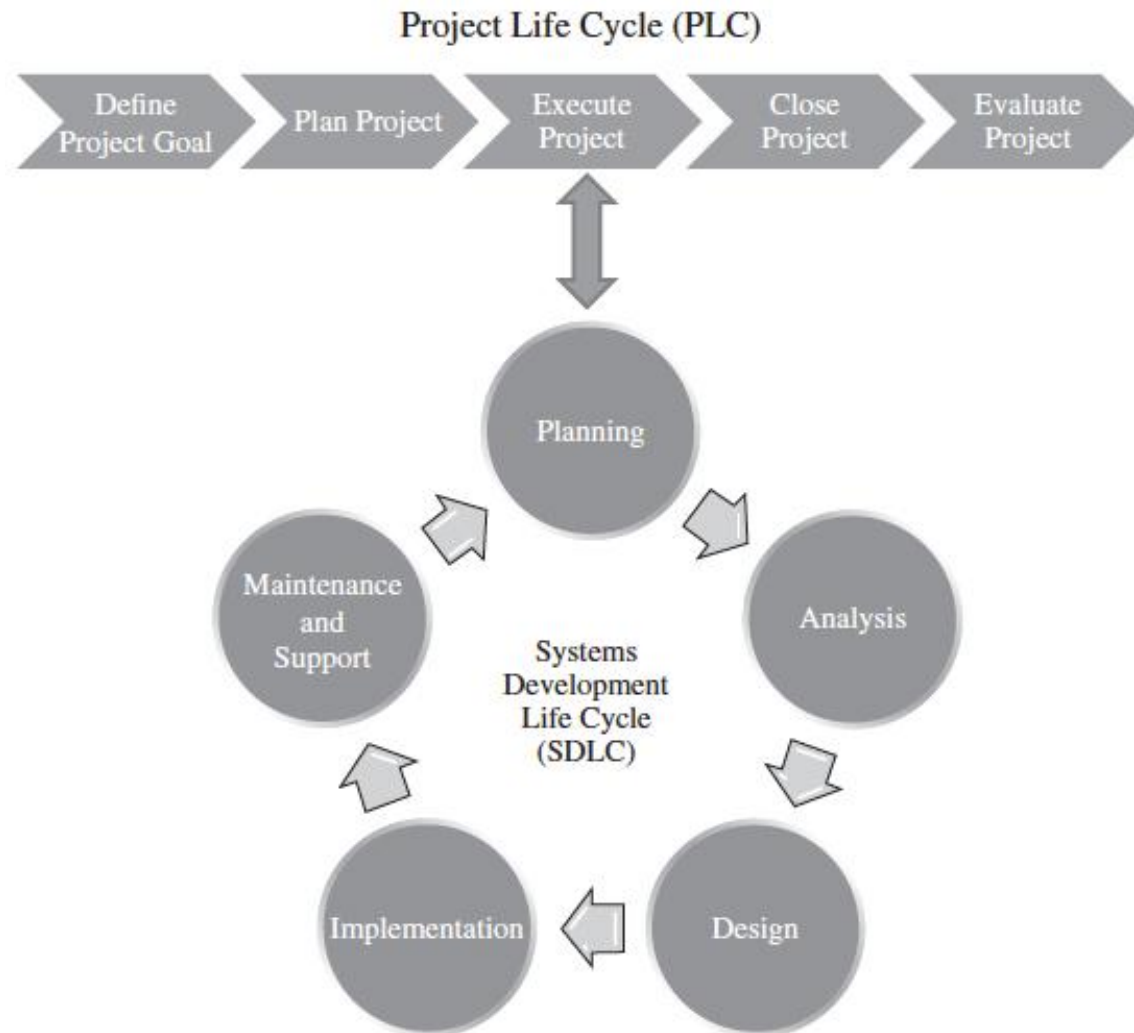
Project Life Cycle (PLC)

Define Project Goal

Plan Project

Execute Project

Close Project

Evaluate Project

Planning

Analysis

Design

Implementation

Maintenance and Support

Systems Development Life Cycle (SDLC)